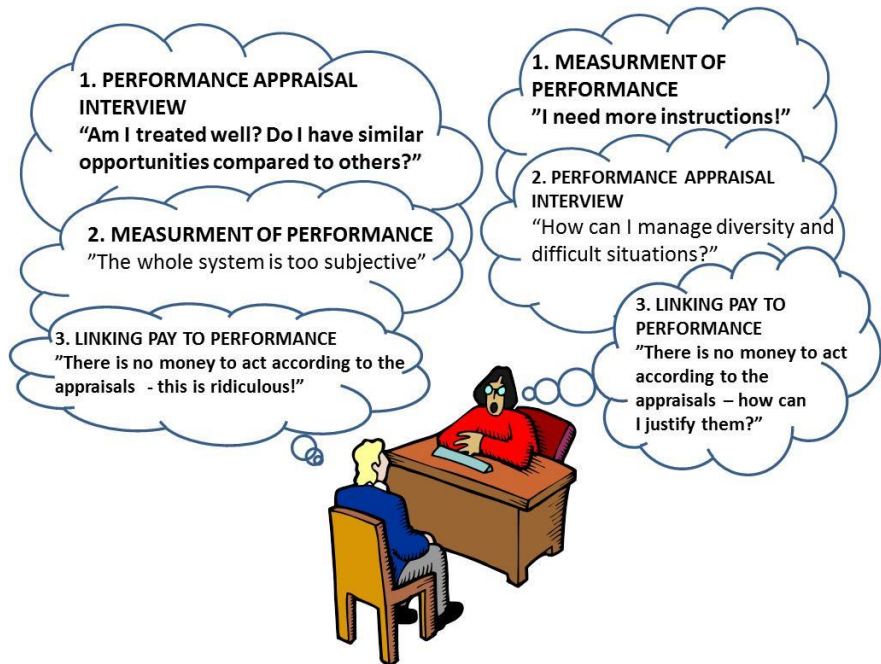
1. PERFORMANCE APPRAISAL INTERVIEW
“Am I treated well? Do I have similar opportunities compared to others?”

2. MEASURMENT OF PERFORMANCE
”The whole system is too subjective”

3. LINKING PAY TO PERFORMANCE
”There is no money to act according to the appraisals - this is ridiculous!”

1. MEASURMENT OF PERFORMANCE
”I need more instructions!”

2. PERFORMANCE APPRAISAL INTERVIEW
“How can I manage diversity and difficult situations?”

3. LINKING PAY TO PERFORMANCE
”There is no money to act according to the appraisals – how can I justify them?”